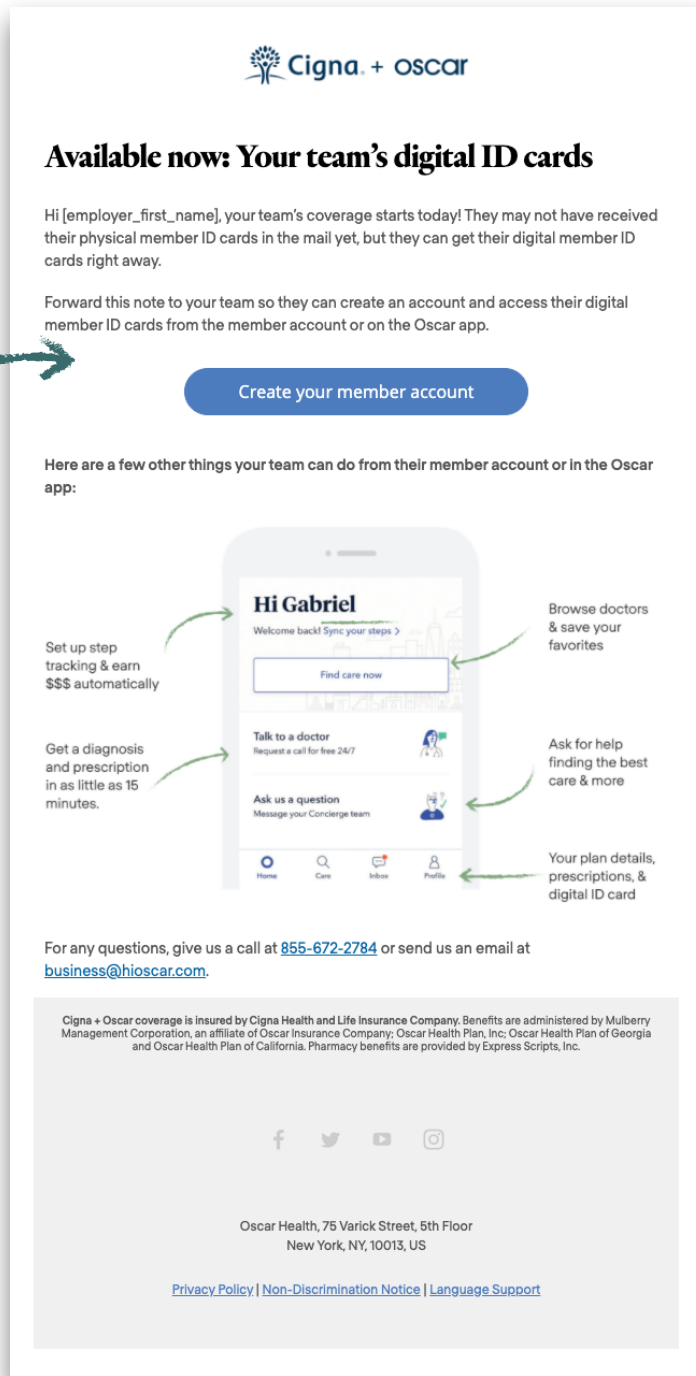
Cigna + oscar

Available now: Your team's digital ID cards

Hi [employer_first_name], your team's coverage starts today! They may not have received their physical member ID cards in the mail yet, but they can get their digital member ID cards right away.

Forward this note to your team so they can create an account and access their digital member ID cards from the member account or on the Oscar app.

Create your member account

Here are a few other things your team can do from their member account or in the Oscar app:

Set up step tracking & earn $$$ automatically

Get a diagnosis and prescription in as little as 15 minutes.

Hi Gabriel

Welcome back! Sync your steps >

Find care now

Talk to a doctor
Request a call for free 24/7

Ask us a question
Message your Concierge team

Home Care Inbox Profile

Browse doctors & save your favorites

Ask for help finding the best care & more

Your plan details, prescriptions, & digital ID card

For any questions, give us a call at 855-672-2784 or send us an email at business@hioscar.com.

Cigna + Oscar coverage is insured by Cigna Health and Life Insurance Company. Benefits are administered by Mulberry Management Corporation, an affiliate of Oscar Insurance Company; Oscar Health Plan, Inc; Oscar Health Plan of Georgia and Oscar Health Plan of California. Pharmacy benefits are provided by Express Scripts, Inc.

Oscar Health, 75 Varick Street, 5th Floor
New York, NY, 10013, US

Privacy Policy | Non-Discrimination Notice | Language Support